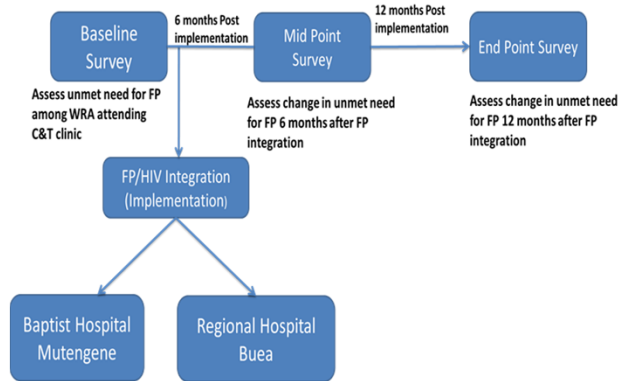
Baseline Survey

6 months Post implementation

Mid Point Survey

12 months Post implementation

End Point Survey

Assess unmet need for FP among WRA attending C&T clinic

Assess change in unmet need for FP 6 months after FP integration

Assess change in unmet need for FP 12 months after FP integration

FP/HIV Integration (Implementation)

Baptist Hospital Mutengene

Regional Hospital Buea